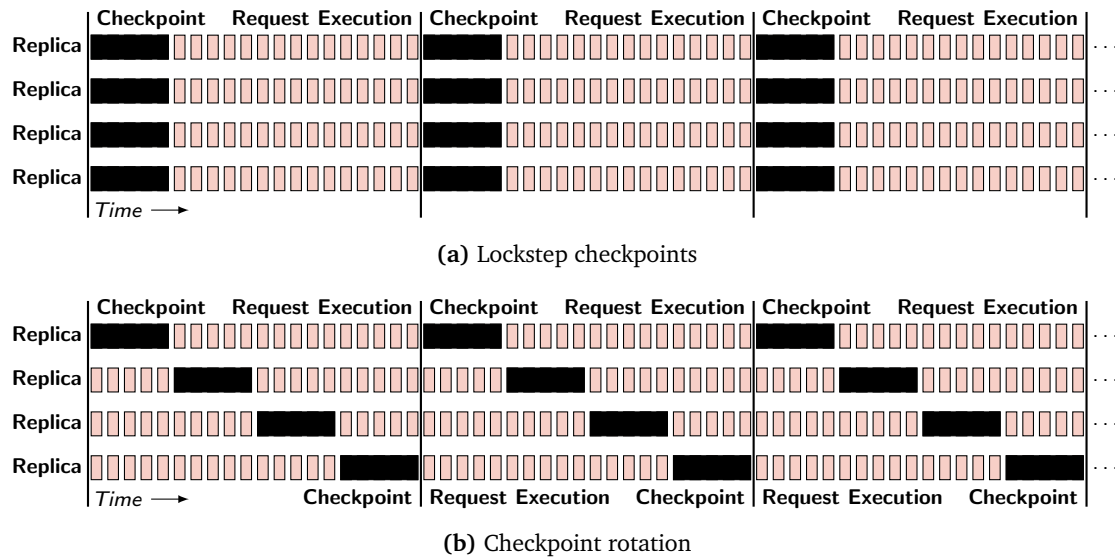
Checkpoint Request Execution Checkpoint Request Execution Checkpoint Request Execution

Replica

Replica

Replica

Replica

Time

**(a)** Lockstep checkpoints

Checkpoint Request Execution Checkpoint Request Execution Checkpoint Request Execution

Replica

Replica

Replica

Replica

Time

Checkpoint Request Execution Checkpoint Request Execution Checkpoint

**(b)** Checkpoint rotation